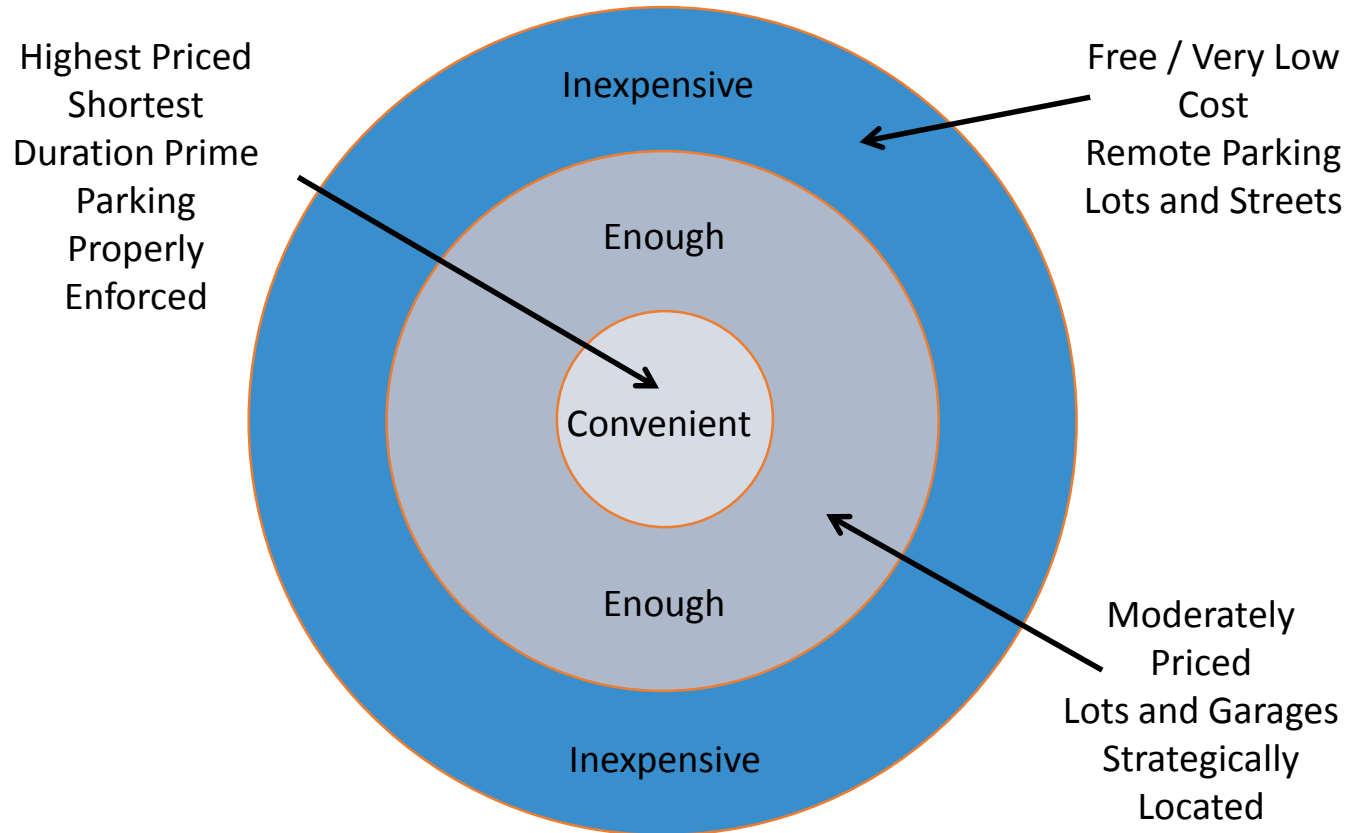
Highest Priced Shortest Duration Prime Parking Properly Enforced

Inexpensive

Free / Very Low Cost Remote Parking Lots and Streets

Enough

Convenient

Enough

Inexpensive

Moderately Priced Lots and Garages Strategically Located